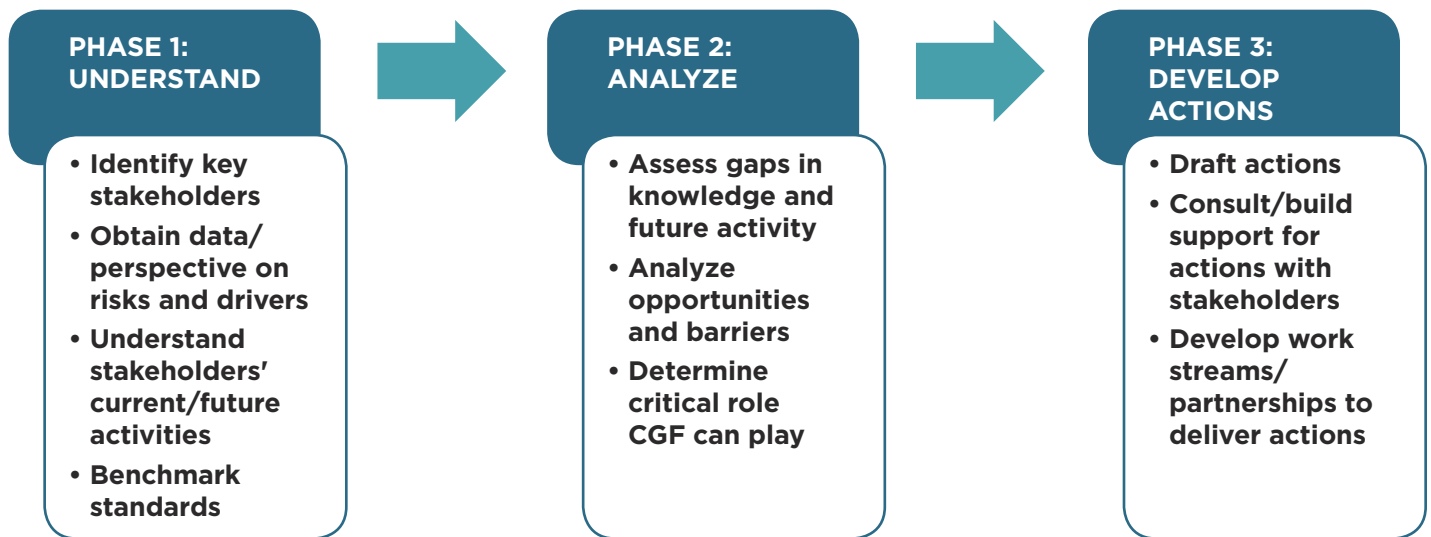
PHASE 1: UNDERSTAND

• Identify key stakeholders
• Obtain data/ perspective on risks and drivers
• Understand stakeholders' current/future activities
• Benchmark standards

PHASE 2: ANALYZE

• Assess gaps in knowledge and future activity
• Analyze opportunities and barriers
• Determine critical role CGF can play

PHASE 3: DEVELOP ACTIONS

• Draft actions
• Consult/build support for actions with stakeholders
• Develop work streams/ partnerships to deliver actions